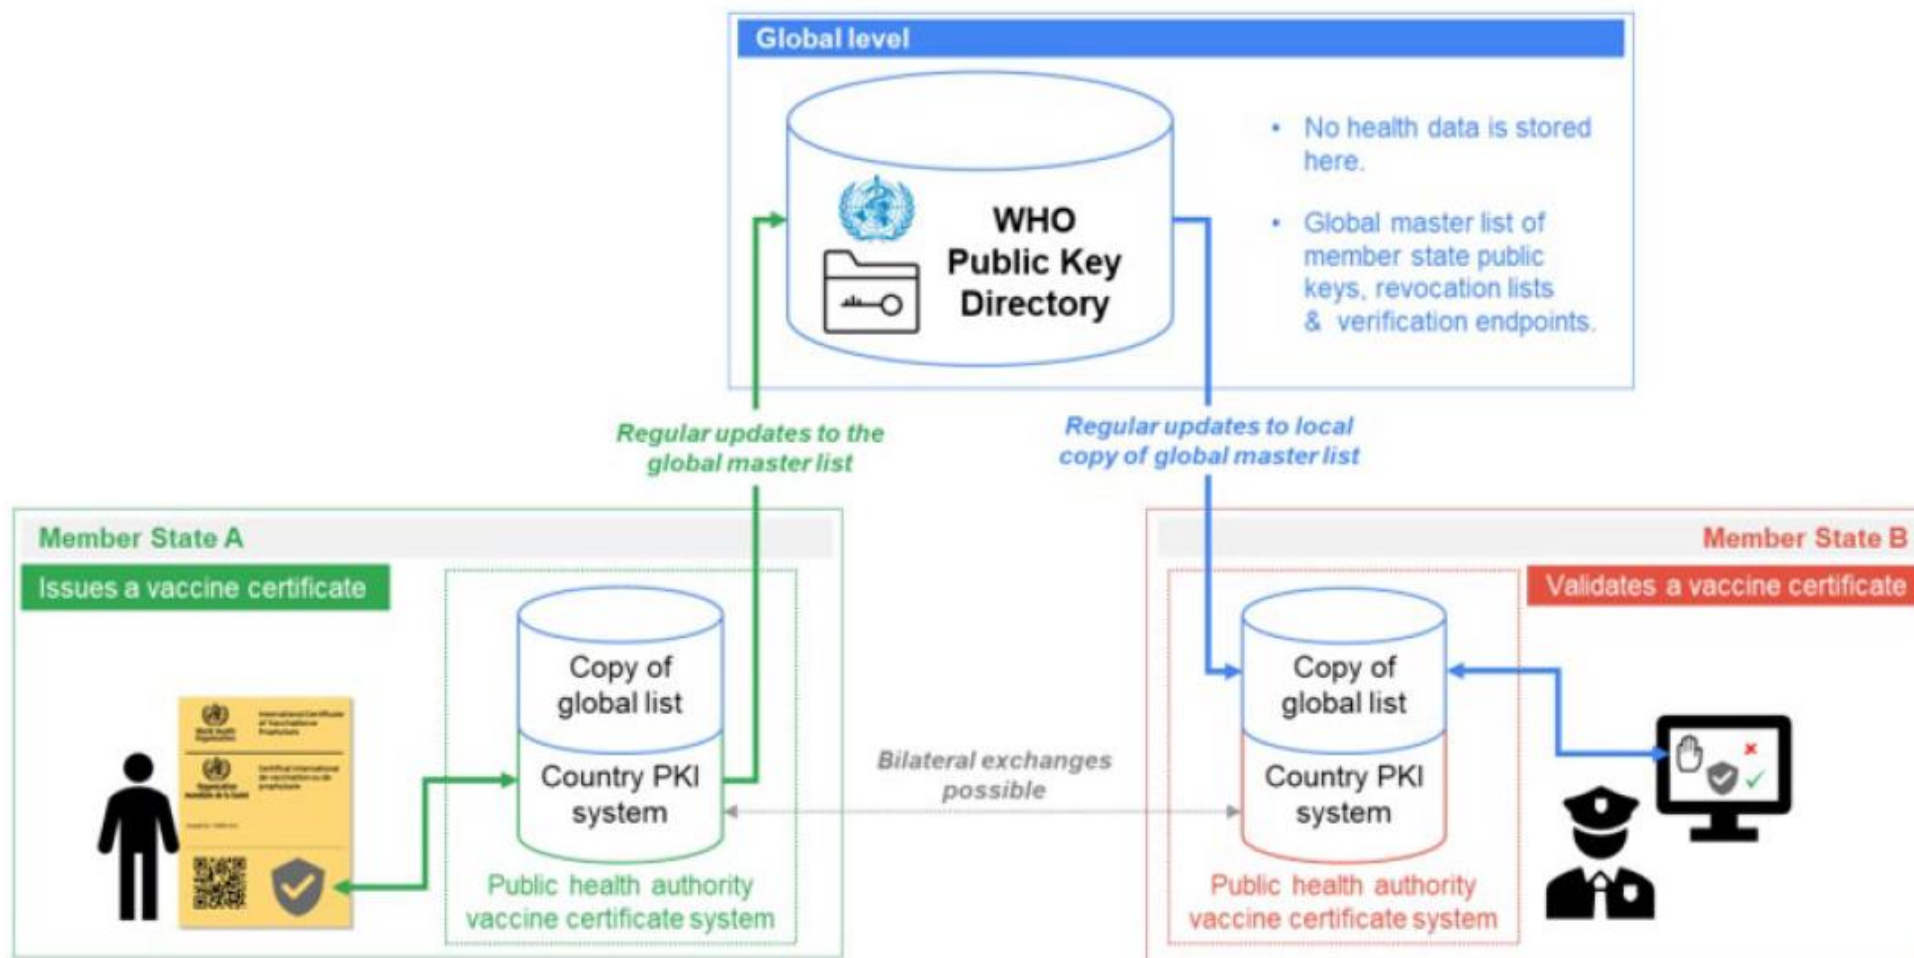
Global level

WHO Public Key Directory

• No health data is stored here.

• Global master list of member state public keys, revocation lists & verification endpoints.

Regular updates to the global master list

Regular updates to local copy of global master list

Member State A

Issues a vaccine certificate

Copy of global list

Country PKI system

Public health authority vaccine certificate system

Bilateral exchanges possible

Member State B

Validates a vaccine certificate

Copy of global list

Country PKI system

Public health authority vaccine certificate system